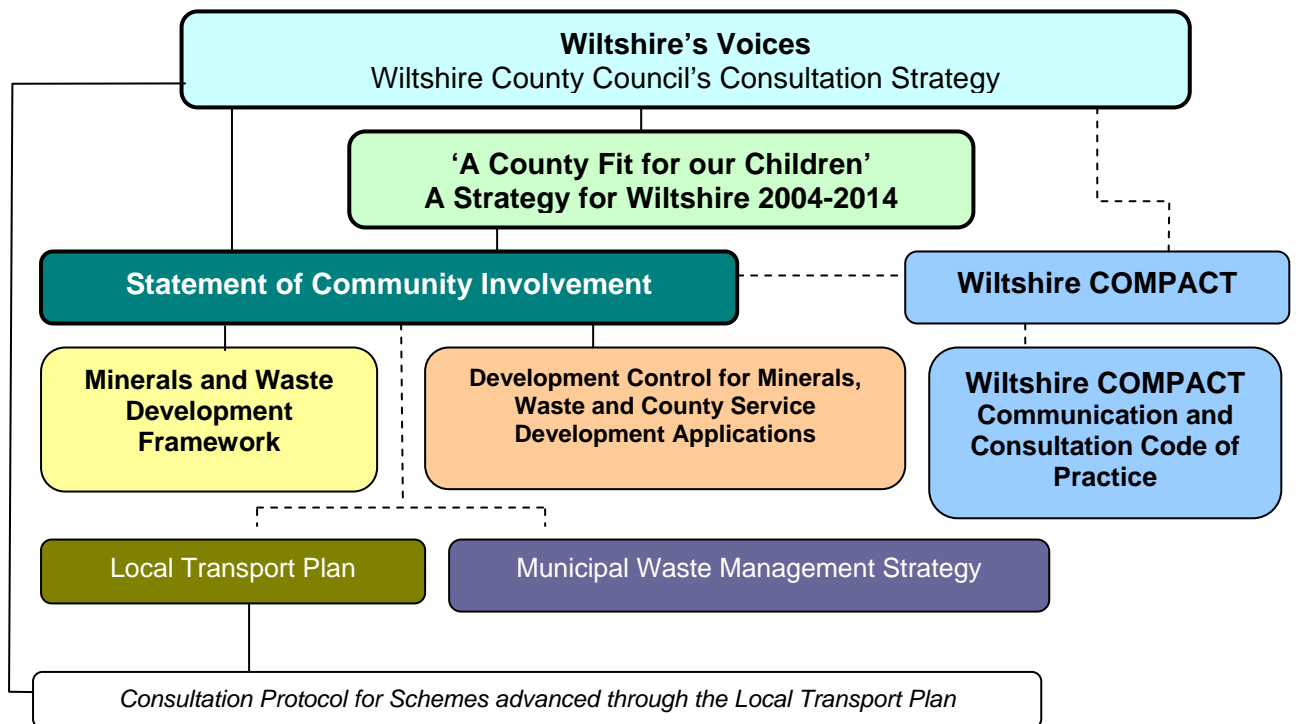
Wiltshire’s Voices
Wiltshire County Council’s Consultation Strategy

‘A County Fit for our Children’
A Strategy for Wiltshire 2004-2014

Statement of Community Involvement

Wiltshire COMPACT

Minerals and Waste Development Framework

Development Control for Minerals, Waste and County Service Development Applications

Wiltshire COMPACT Communication and Consultation Code of Practice

Local Transport Plan

Municipal Waste Management Strategy

Consultation Protocol for Schemes advanced through the Local Transport Plan